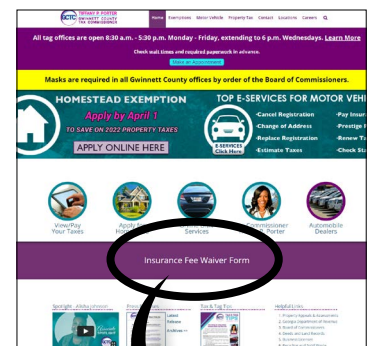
GCTC TIFFANY P. PORTER GWINNETT COUNTY TAX COMMISSIONER

Home Exemptions Motor Vehicle Property Tax Contact Locations Careers

All tag offices are open 8:30 a.m. - 5:30 p.m. Monday - Friday, extending to 6 p.m. Wednesdays. Learn More

Check wait times and required paperwork in advance.

Make an Appointment

Masks are required in all Gwinnett County offices by order of the Board of Commissioners.

HOMESTEAD EXEMPTION

Apply by April 1

TO SAVE ON 2022 PROPERTY TAXES

APPLY ONLINE HERE

TOP E-SERVICES FOR MOTOR VEHI

E-SERVICES Click Here

·Cancel Registration
·Change of Address
·Replace Registration
·Estimate Taxes

·Pay Insur
·Prestige I
·Renew Ta
·Check St

View/Pay Your Taxes

Apply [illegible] Ho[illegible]

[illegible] Services

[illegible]ommissioner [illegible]orter

Automobile Dealers

Insurance Fee Waiver Form

Spotlight - Alisha Johnson

Pro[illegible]

Tax & Tag Tips

Helpful Links

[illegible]